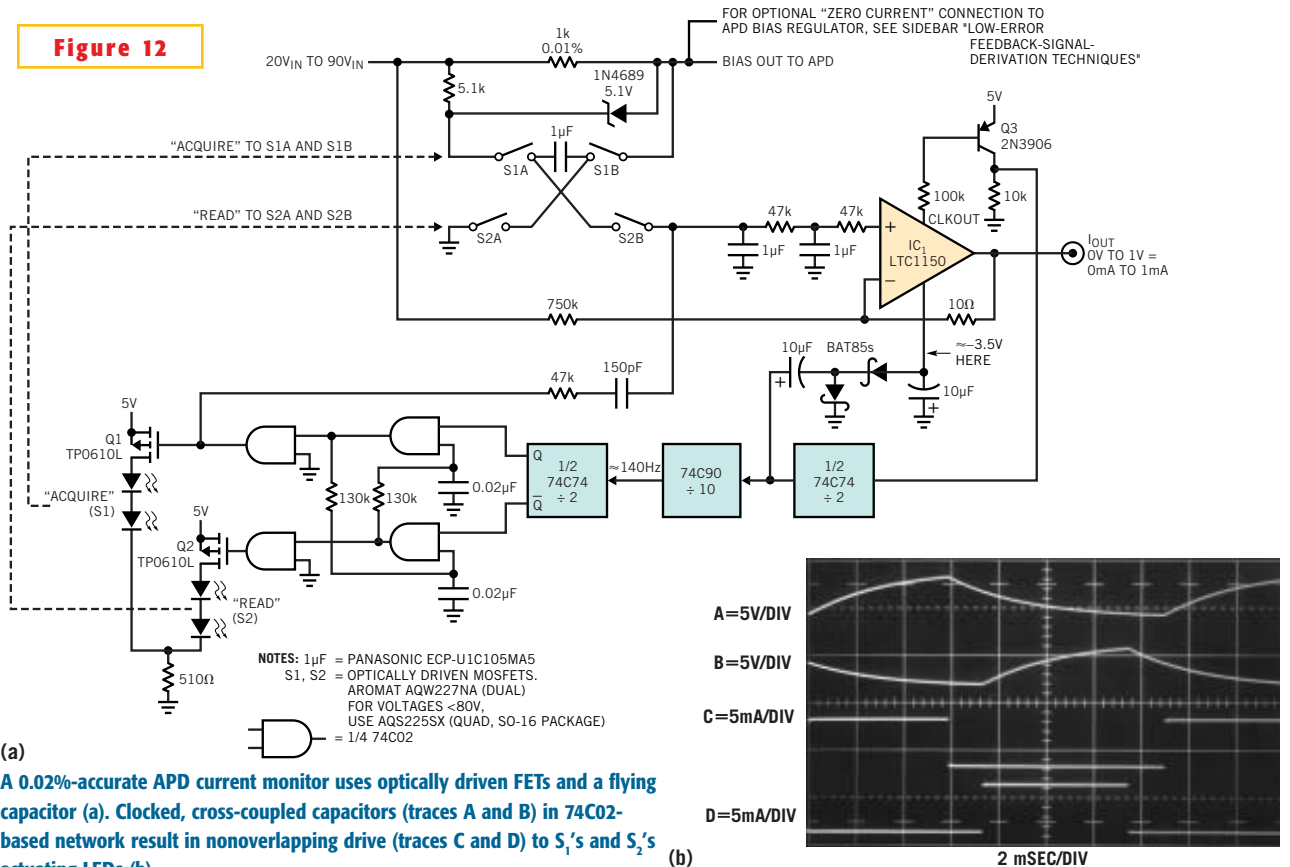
Figure 12

FOR OPTIONAL "ZERO CURRENT" CONNECTION TO APD BIAS REGULATOR, SEE SIDEBAR "LOW-ERROR FEEDBACK-SIGNAL-DERIVATION TECHNIQUES"

$20V_{IN}$ TO $90V_{IN}$

1k
0.01%

BIAS OUT TO APD

5.1k

1N4689
5.1V

1μF

S1A

S1B

"ACQUIRE" TO S1A AND S1B

"READ" TO S2A AND S2B

S2A

S2B

5V

Q3
2N3906

100k

10k

CLKOUT

47k

47k

1μF

1μF

+

−

$IC_1$
LTC1150

$I_{OUT}$
0V TO 1V = 0mA TO 1mA

750k

10Ω

10μF

BAT85s

≈−3.5V HERE

10μF

47k

150pF

5V

Q1
TP0610L

"ACQUIRE"
(S1)

130k

130k

0.02μF

Q

$\overline{Q}$

1/2
74C74
÷ 2

≈140Hz

74C90
÷ 10

1/2
74C74
÷ 2

5V

Q2
TP0610L

"READ"
(S2)

0.02μF

510Ω

NOTES: 1μF = PANASONIC ECP-U1C105MA5
S1, S2 = OPTICALLY DRIVEN MOSFETS. AROMAT AQW227NA (DUAL)
FOR VOLTAGES <80V,
USE AQS225SX (QUAD, SO-16 PACKAGE)
= 1/4 74C02

(a)

A=5V/DIV

B=5V/DIV

C=5mA/DIV

D=5mA/DIV

(b)

2 mSEC/DIV

A 0.02%-accurate APD current monitor uses optically driven FETs and a flying capacitor (a). Clocked, cross-coupled capacitors (traces A and B) in 74C02-based network result in nonoverlapping drive (traces C and D) to $S_1$'s and $S_2$'s actuating LEDs (b).